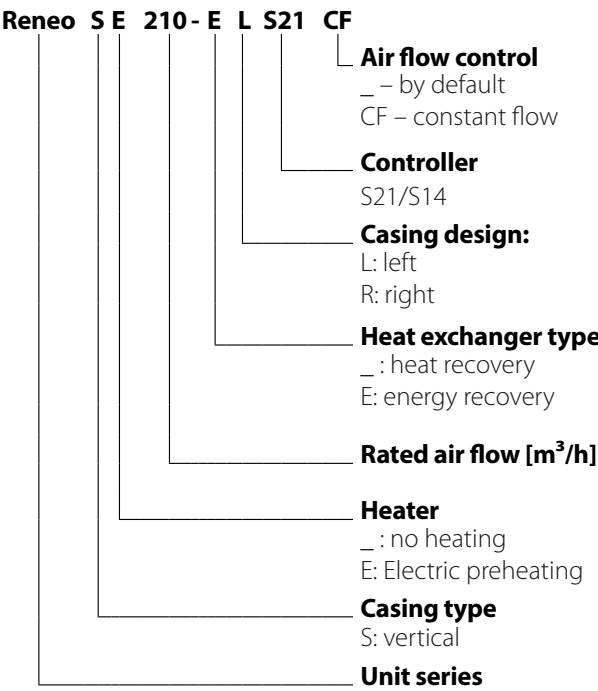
Reneo S E 210 - E L S21 CF

Air flow control
_ – by default
CF – constant flow

Controller
S21/S14

Casing design:
L: left
R: right

Heat exchanger type
_ : heat recovery
E: energy recovery

Rated air flow [$m^3/h$]

Heater
_ : no heating
E: Electric preheating

Casing type
S: vertical

Unit series